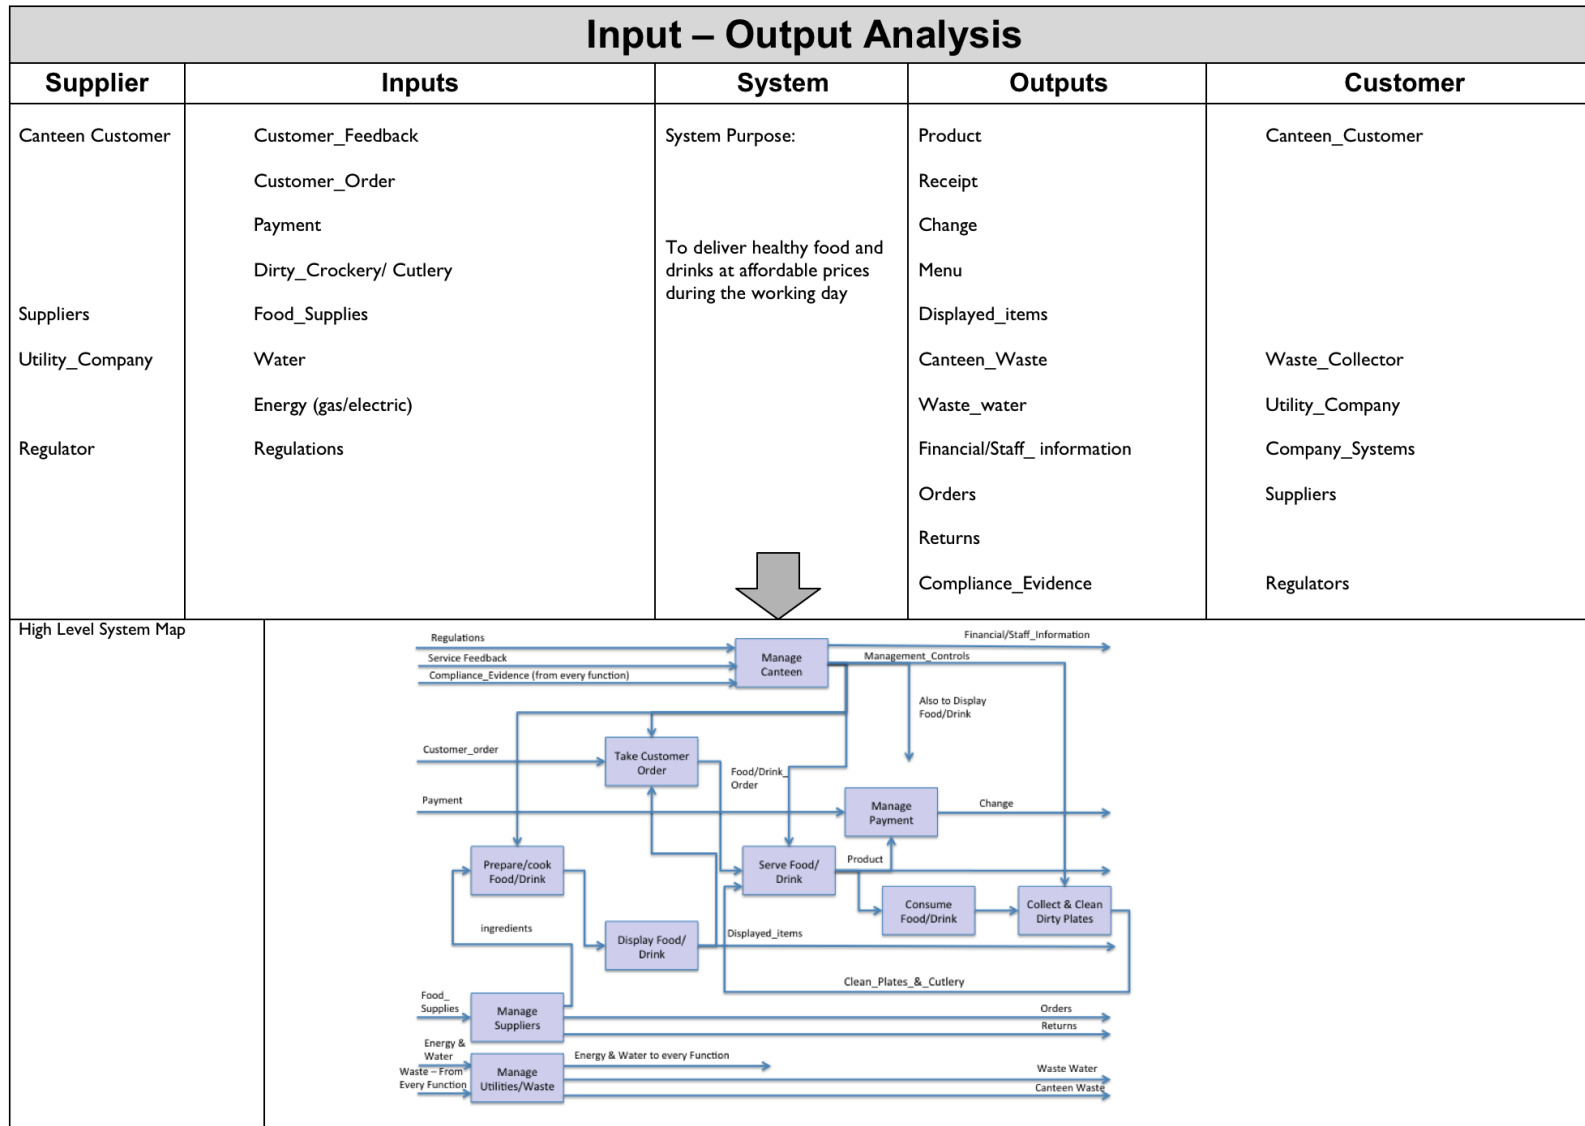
Input – Output Analysis

| Supplier | Inputs | System | Outputs | Customer |
|---|---|---|---|---|
| Canteen Customer | Customer_Feedback | System Purpose: | Product | Canteen_Customer |
| | Customer_Order | | Receipt | |
| | Payment | To deliver healthy food and drinks at affordable prices during the working day | Change | |
| | Dirty_Crockery/ Cutlery | | Menu | |
| Suppliers | Food_Supplies | | Displayed_items | |
| Utility_Company | Water | | Canteen_Waste | Waste_Collector |
| | Energy (gas/electric) | | Waste_water | Utility_Company |
| Regulator | Regulations | | Financial/Staff_ information | Company_Systems |
| | | | Orders | Suppliers |
| | | | Returns | |
| | | | Compliance_Evidence | Regulators |

High Level System Map

Regulations
Service Feedback
Compliance_Evidence (from every function)
Manage Canteen
Financial/Staff_Information
Management_Controls
Also to Display Food/Drink
Customer_order
Take Customer Order
Food/Drink_ Order
Payment
Manage Payment
Change
Product
Prepare/cook Food/Drink
Serve Food/ Drink
Consume Food/Drink
Collect & Clean Dirty Plates
ingredients
Display Food/ Drink
Displayed_items
Clean_Plates_&_Cutlery
Food_ Supplies
Manage Suppliers
Orders
Returns
Energy & Water
Energy & Water to every Function
Waste – From Every Function
Manage Utilities/Waste
Waste Water
Canteen Waste